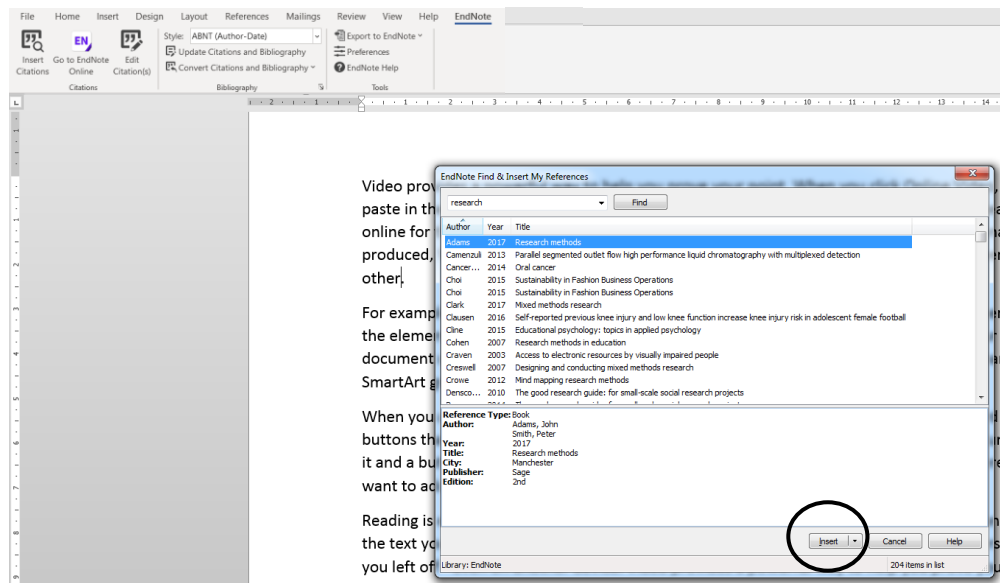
File Home Insert Design Layout References Mailings Review View Help EndNote

Insert Citations
Go to EndNote Online
Edit Citation(s)
Citations

Style: ABNT (Author-Date)
Update Citations and Bibliography
Convert Citations and Bibliography
Bibliography

Export to EndNote
Preferences
EndNote Help
Tools

Video prov
paste in th
online for
produced,
other.

For examp
the eleme
document
SmartArt g

When you
buttons th
it and a bu
want to ad

Reading is
the text yo
you left of

EndNote Find & Insert My References

research
Find

| Author | Year | Title |
|---|---|---|
| Adams | 2017 | Research methods |
| Camenzuli | 2013 | Parallel segmented outlet flow high performance liquid chromatography with multiplexed detection |
| Cancer... | 2014 | Oral cancer |
| Choi | 2015 | Sustainability in Fashion Business Operations |
| Choi | 2015 | Sustainability in Fashion Business Operations |
| Clark | 2017 | Mixed methods research |
| Clausen | 2016 | Self-reported previous knee injury and low knee function increase knee injury risk in adolescent female football |
| Cline | 2015 | Educational psychology: topics in applied psychology |
| Cohen | 2007 | Research methods in education |
| Craven | 2003 | Access to electronic resources by visually impaired people |
| Creswell | 2007 | Designing and conducting mixed methods research |
| Crowe | 2012 | Mind mapping research methods |
| Densco... | 2010 | The good research guide: for small-scale social research projects |

Reference Type: Book
Author: Adams, John
Smith, Peter
Year: 2017
Title: Research methods
City: Manchester
Publisher: Sage
Edition: 2nd

Insert
Cancel
Help

Library: EndNote
204 items in list